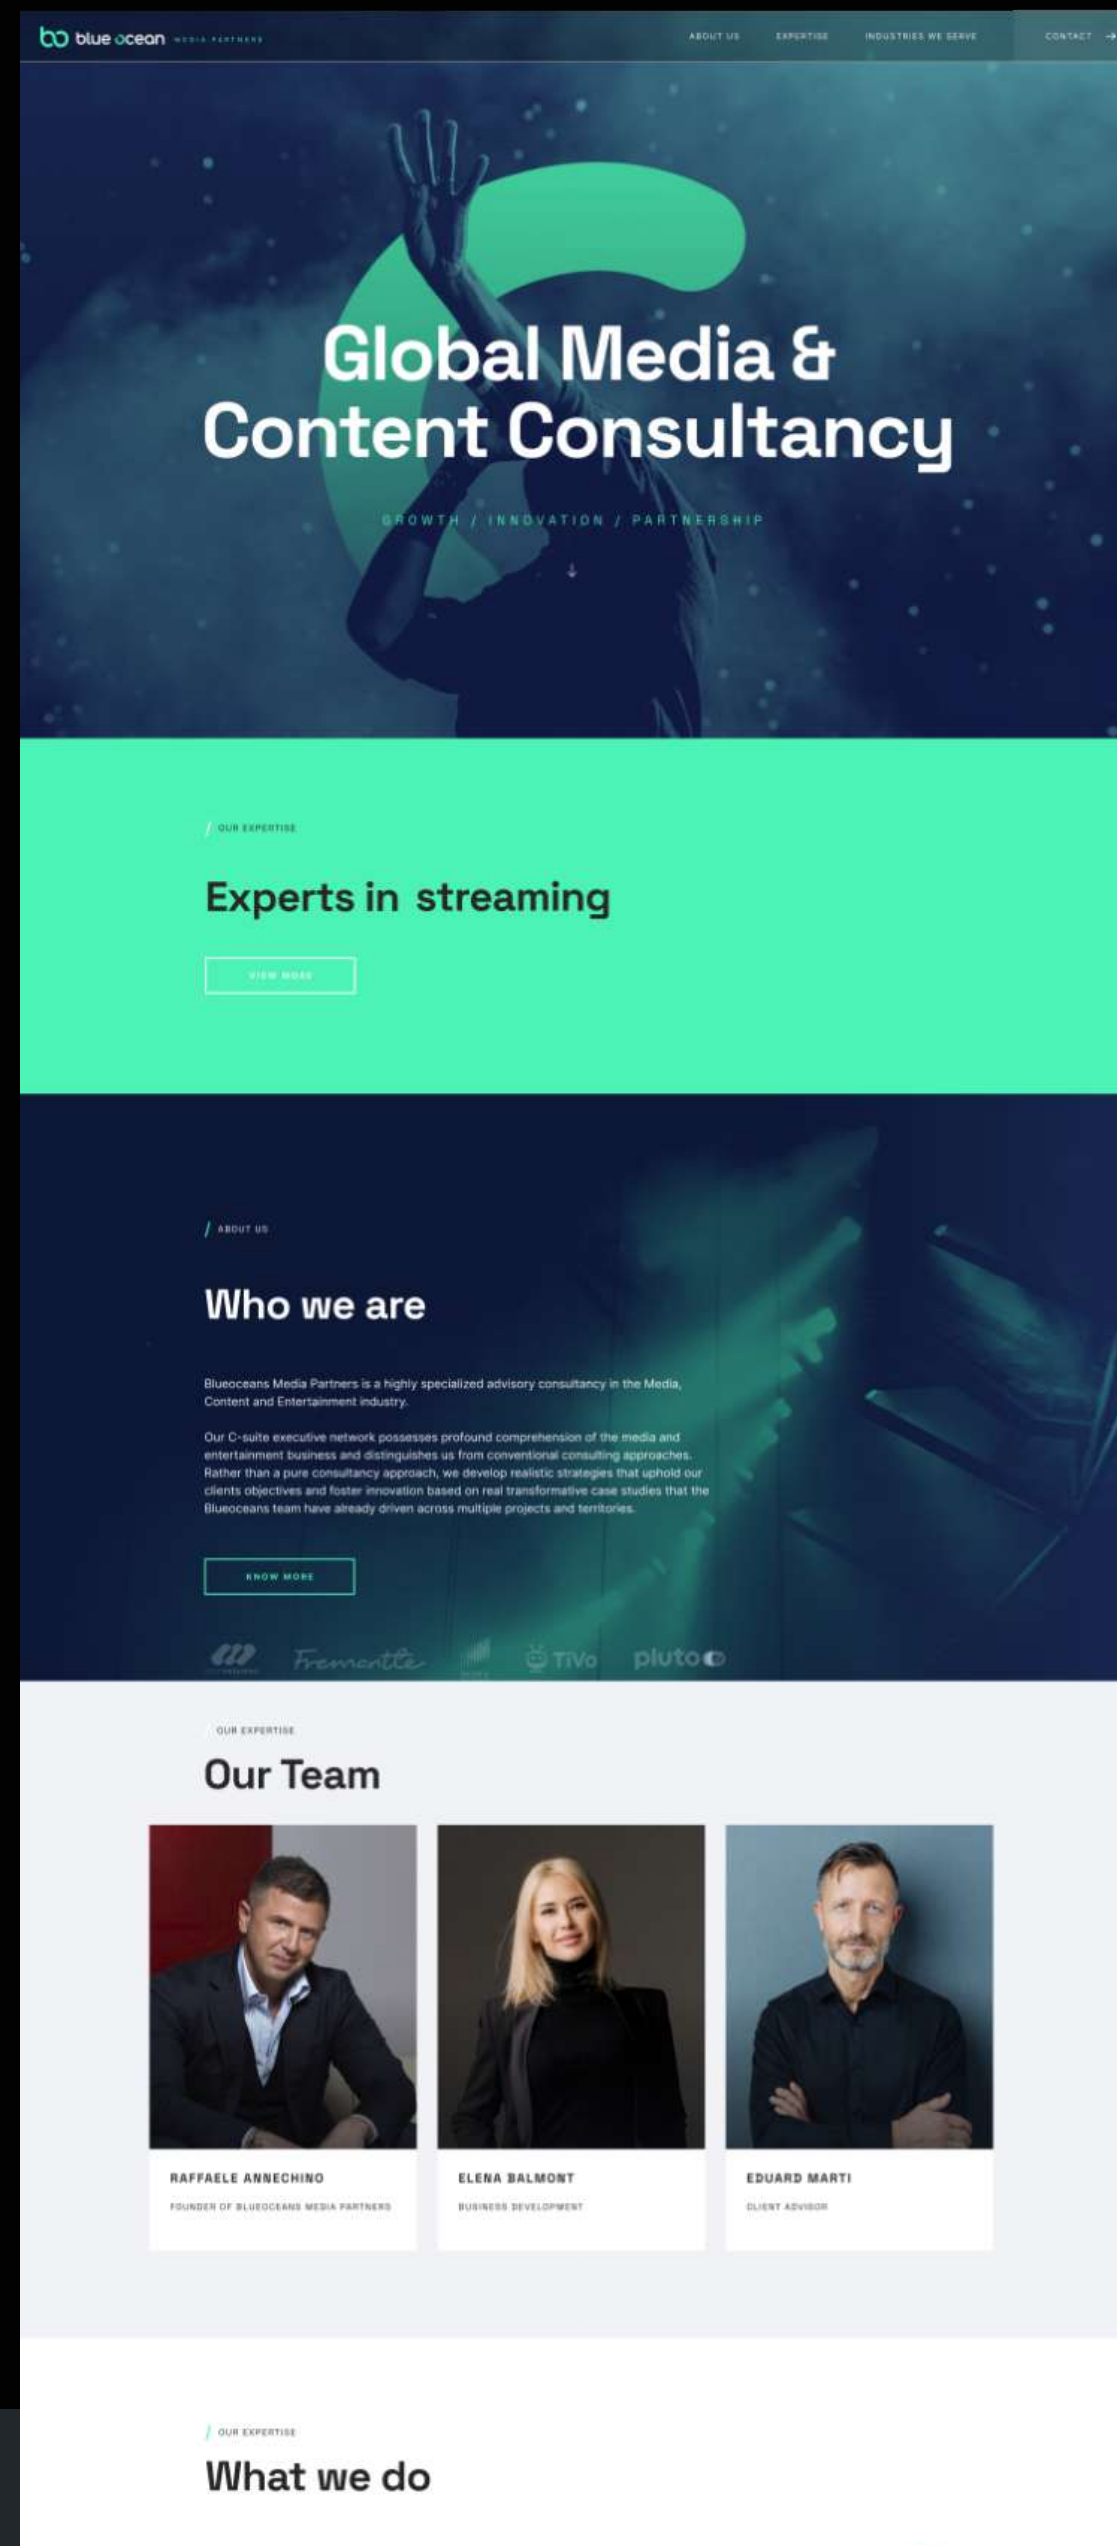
blue ocean MEDIA PARTNERS

ABOUT US EXPERTISE INDUSTRIES WE SERVE CONTACT →

Global Media & Content Consultancy

GROWTH / INNOVATION / PARTNERSHIP

/ OUR EXPERTISE

Experts in streaming

VIEW MORE

/ ABOUT US

Who we are

Blueoceans Media Partners is a highly specialized advisory consultancy in the Media, Content and Entertainment industry.

Our C-suite executive network possesses profound comprehension of the media and entertainment business and distinguishes us from conventional consulting approaches. Rather than a pure consultancy approach, we develop realistic strategies that uphold our clients objectives and foster innovation based on real transformative case studies that the Blueoceans team have already driven across multiple projects and territories.

KNOW MORE

Fremantle TiVo pluto

/ OUR EXPERTISE

Our Team

RAFFAELE ANNECHINO
FOUNDER OF BLUEOCEANS MEDIA PARTNERS

ELENA BALMONT
BUSINESS DEVELOPMENT

EDUARD MARTI
CLIENT ADVISOR

/ OUR EXPERTISE

What we do